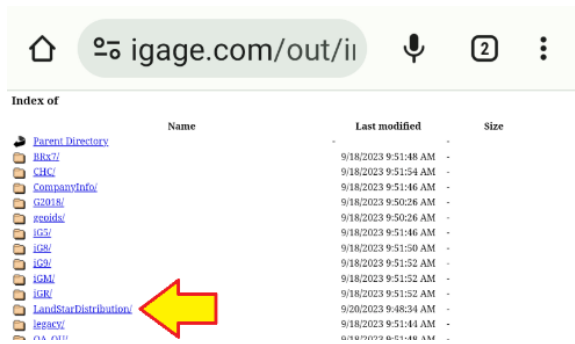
igage.com/out/i

2

Index of

| Name | Last modified | Size |
|---|---|---|
| Parent Directory | | - |
| BRx7/ | 9/18/2023 9:51:48 AM | - |
| CHC/ | 9/18/2023 9:51:54 AM | - |
| CompanyInfo/ | 9/18/2023 9:51:46 AM | - |
| G2018/ | 9/18/2023 9:50:26 AM | - |
| geoids/ | 9/18/2023 9:50:26 AM | - |
| iG5/ | 9/18/2023 9:51:46 AM | - |
| iG8/ | 9/18/2023 9:51:50 AM | - |
| iG9/ | 9/18/2023 9:51:52 AM | - |
| iGM/ | 9/18/2023 9:51:52 AM | - |
| iGR/ | 9/18/2023 9:51:52 AM | - |
| LandStarDistribution/ | 9/20/2023 9:48:34 AM | - |
| legacy/ | 9/18/2023 9:51:44 AM | - |
| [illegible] | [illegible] | - |